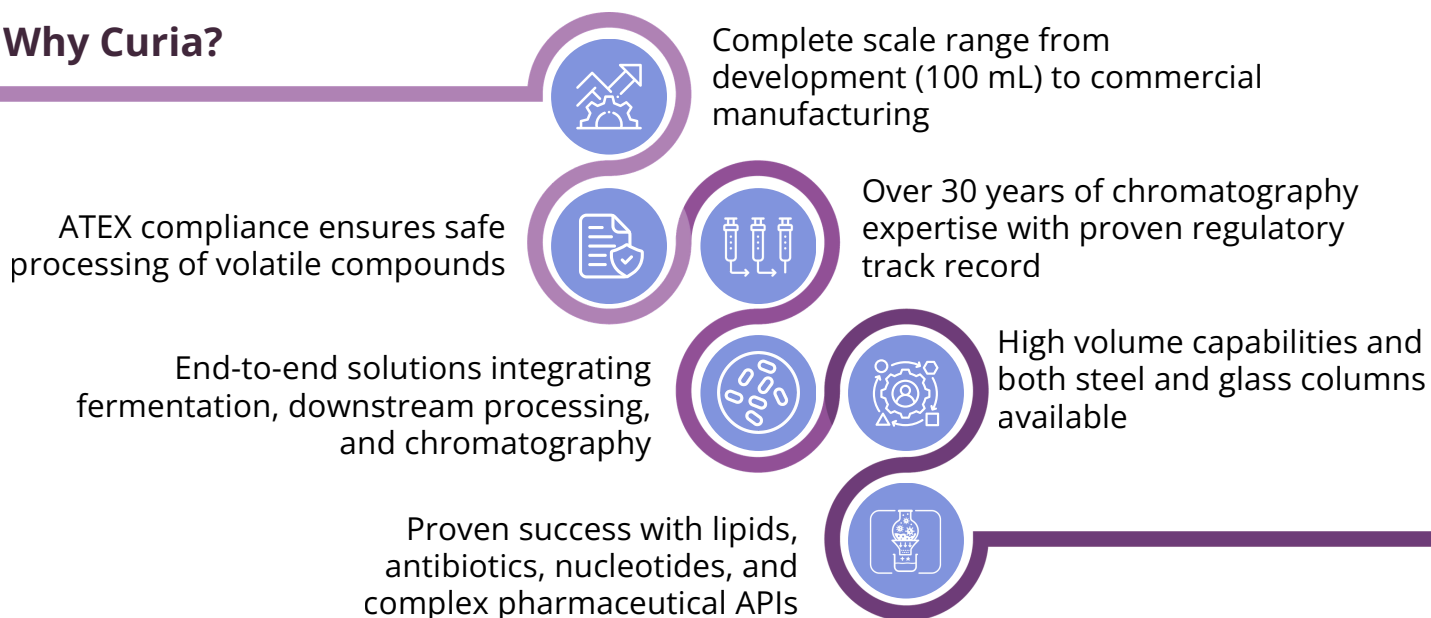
Why Curia?

Complete scale range from development (100 mL) to commercial manufacturing

ATEX compliance ensures safe processing of volatile compounds

Over 30 years of chromatography expertise with proven regulatory track record

End-to-end solutions integrating fermentation, downstream processing, and chromatography

High volume capabilities and both steel and glass columns available

Proven success with lipids, antibiotics, nucleotides, and complex pharmaceutical APIs